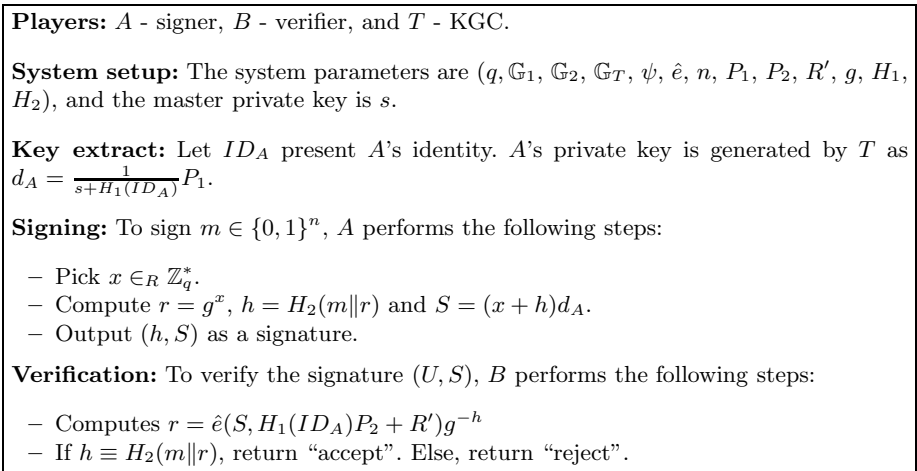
**Players:** $A$ - signer, $B$ - verifier, and $T$ - KGC.

**System setup:** The system parameters are $(q, \mathbb{G}_1, \mathbb{G}_2, \mathbb{G}_T, \psi, \hat{e}, n, P_1, P_2, R', g, H_1, H_2)$, and the master private key is $s$.

**Key extract:** Let $ID_A$ present $A$'s identity. $A$'s private key is generated by $T$ as $d_A = \frac{1}{s+H_1(ID_A)}P_1$.

**Signing:** To sign $m \in \{0,1\}^n$, $A$ performs the following steps:

– Pick $x \in_R \mathbb{Z}_q^*$.
– Compute $r = g^x$, $h = H_2(m\|r)$ and $S = (x+h)d_A$.
– Output $(h, S)$ as a signature.

**Verification:** To verify the signature $(U, S)$, $B$ performs the following steps:

– Computes $r = \hat{e}(S, H_1(ID_A)P_2 + R')g^{-h}$
– If $h \equiv H_2(m\|r)$, return "accept". Else, return "reject".